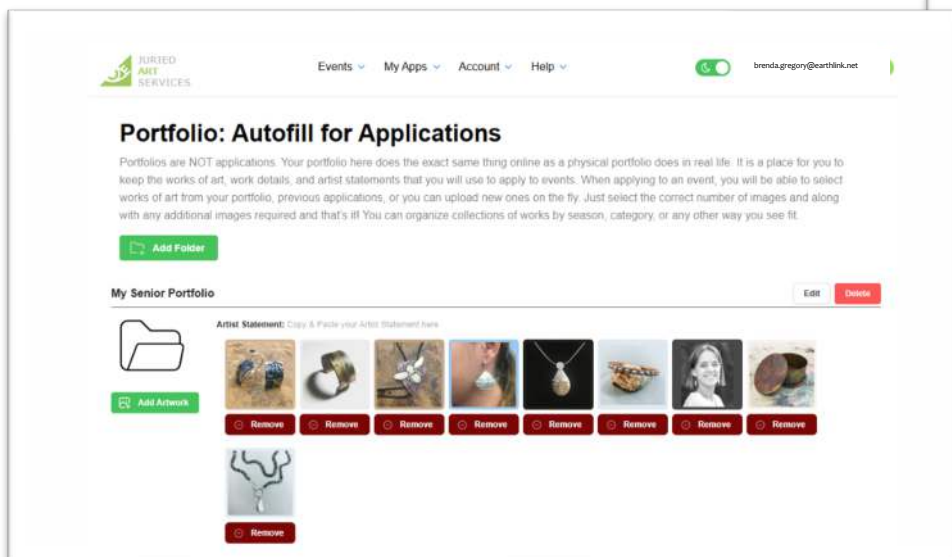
JURIED ART SERVICES

Events My Apps Account Help

brenda.gregory@earthlink.net

Portfolio: Autofill for Applications

Portfolios are NOT applications. Your portfolio here does the exact same thing online as a physical portfolio does in real life. It is a place for you to keep the works of art, work details, and artist statements that you will use to apply to events. When applying to an event, you will be able to select works of art from your portfolio, previous applications, or you can upload new ones on the fly. Just select the correct number of images and along with any additional images required and that's it! You can organize collections of works by season, category, or any other way you see fit.

Add Folder

My Senior Portfolio

Edit Delete

Artist Statement: Copy & Paste your Artist Statement here

Add Artwork

Remove Remove Remove Remove Remove Remove Remove Remove

Remove